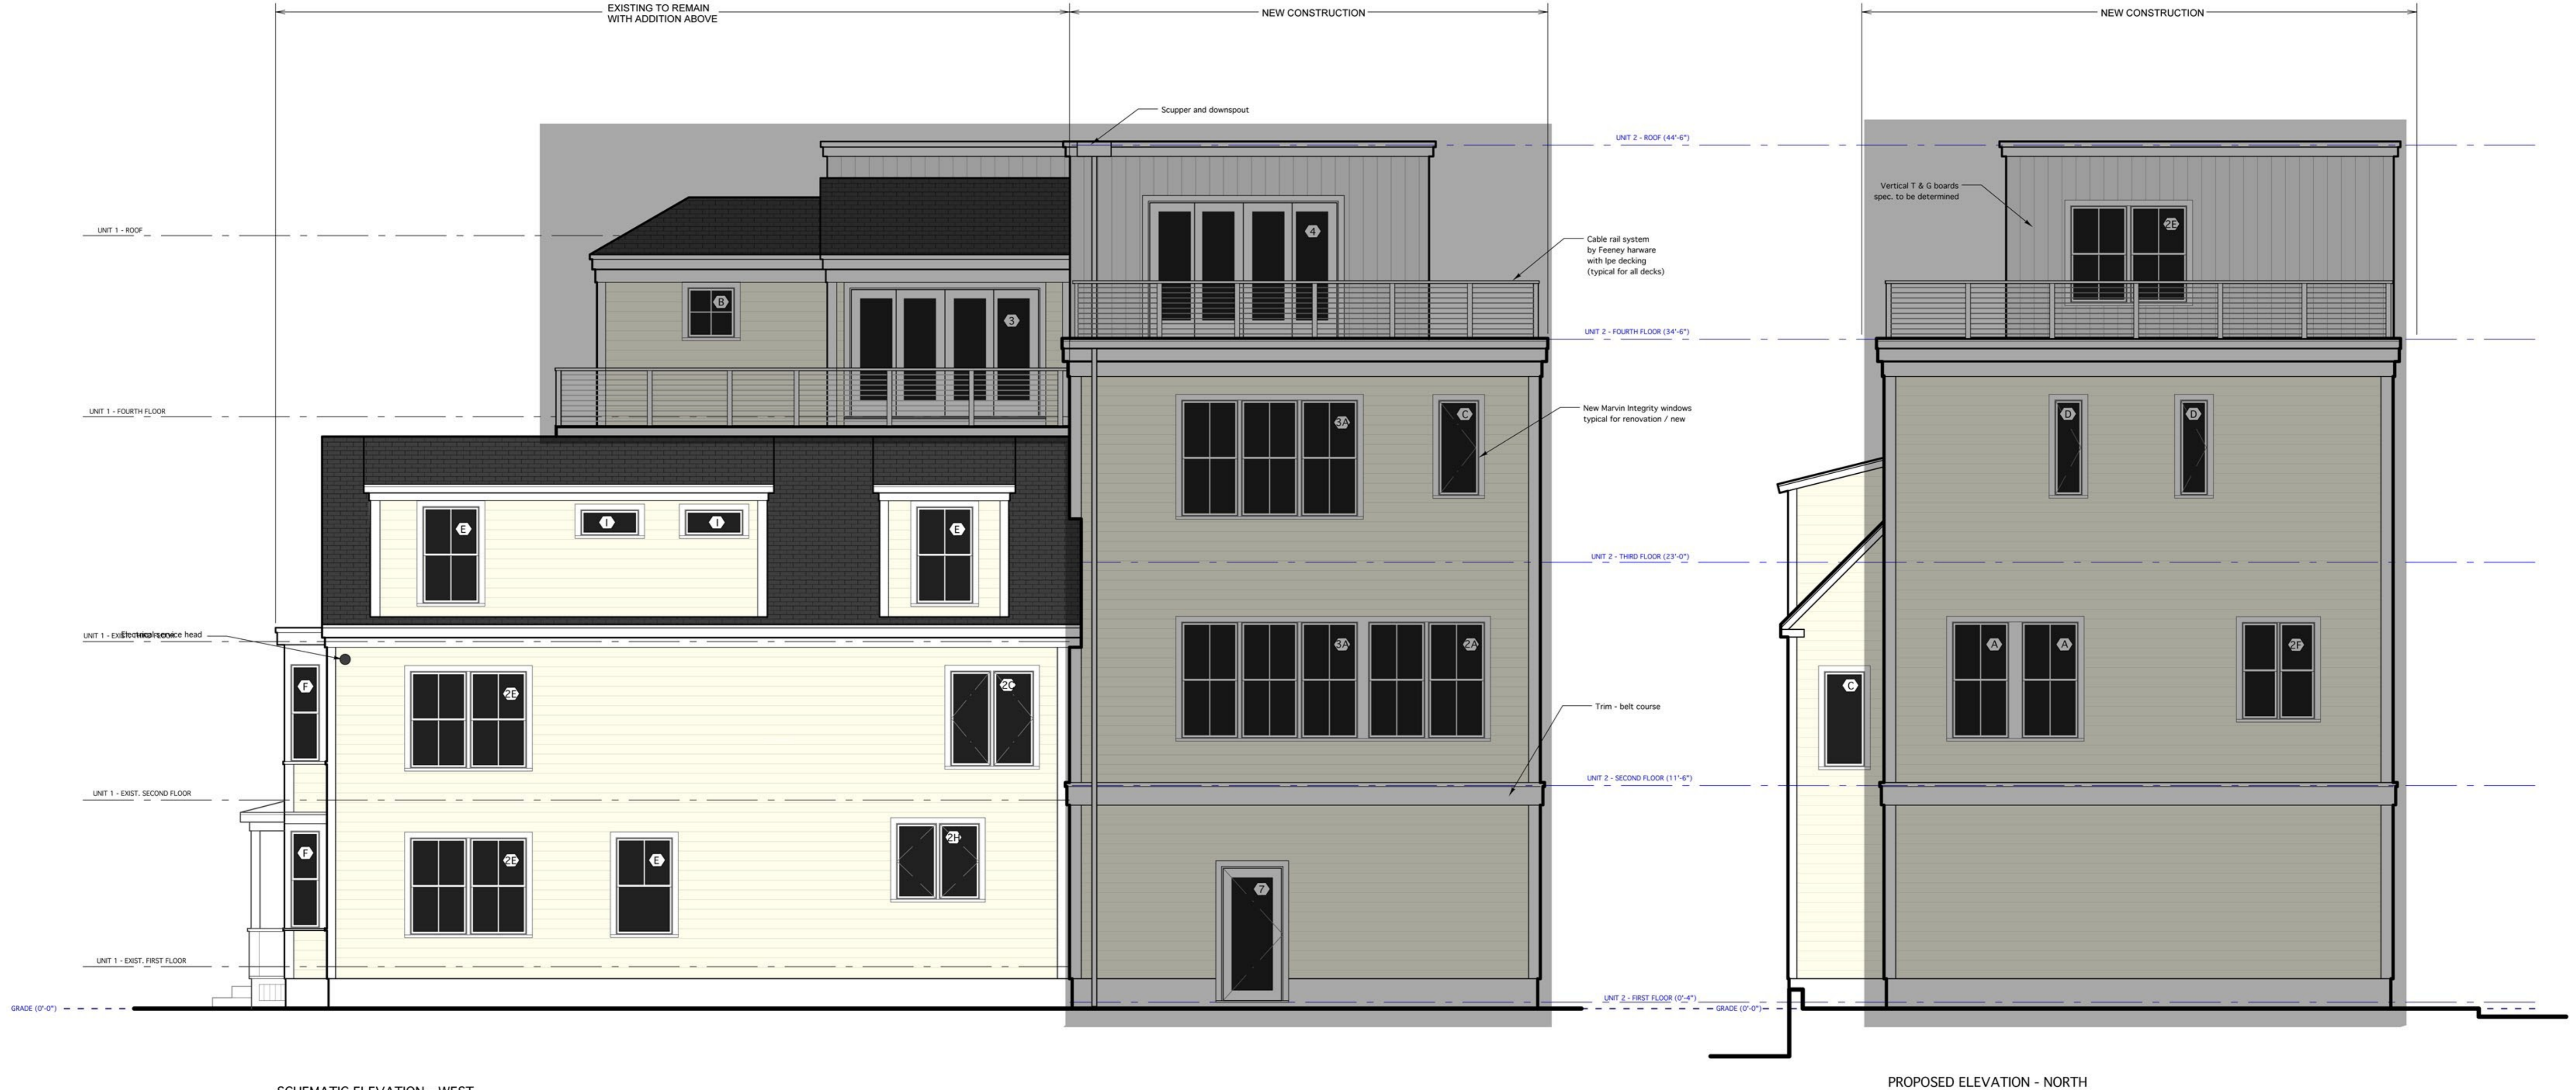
EXISTING TO REMAIN WITH ADDITION ABOVE

NEW CONSTRUCTION

NEW CONSTRUCTION

Scupper and downspout

UNIT 2 - ROOF (44'-6")

Vertical T & G boards spec. to be determined

UNIT 1 - ROOF

Cable rail system by Feeney harware with Ipe decking (typical for all decks)

B

3

4

2E

UNIT 2 - FOURTH FLOOR (34'-6")

UNIT 1 - FOURTH FLOOR

New Marvin Integrity windows typical for renovation / new

3A

C

D

D

E

I

I

E

UNIT 2 - THIRD FLOOR (23'-0")

UNIT 1 - EXIST. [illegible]

Electrical service head

3A

2A

A

A

2F

F

2E

2C

C

Trim - belt course

UNIT 2 - SECOND FLOOR (11'-6")

UNIT 1 - EXIST. SECOND FLOOR

F

2E

E

2H

7

UNIT 1 - EXIST. FIRST FLOOR

GRADE (0'-0")

UNIT 2 - FIRST FLOOR (0'-4")

GRADE (0'-0")

SCHEMATIC ELEVATION - WEST

PROPOSED ELEVATION - NORTH